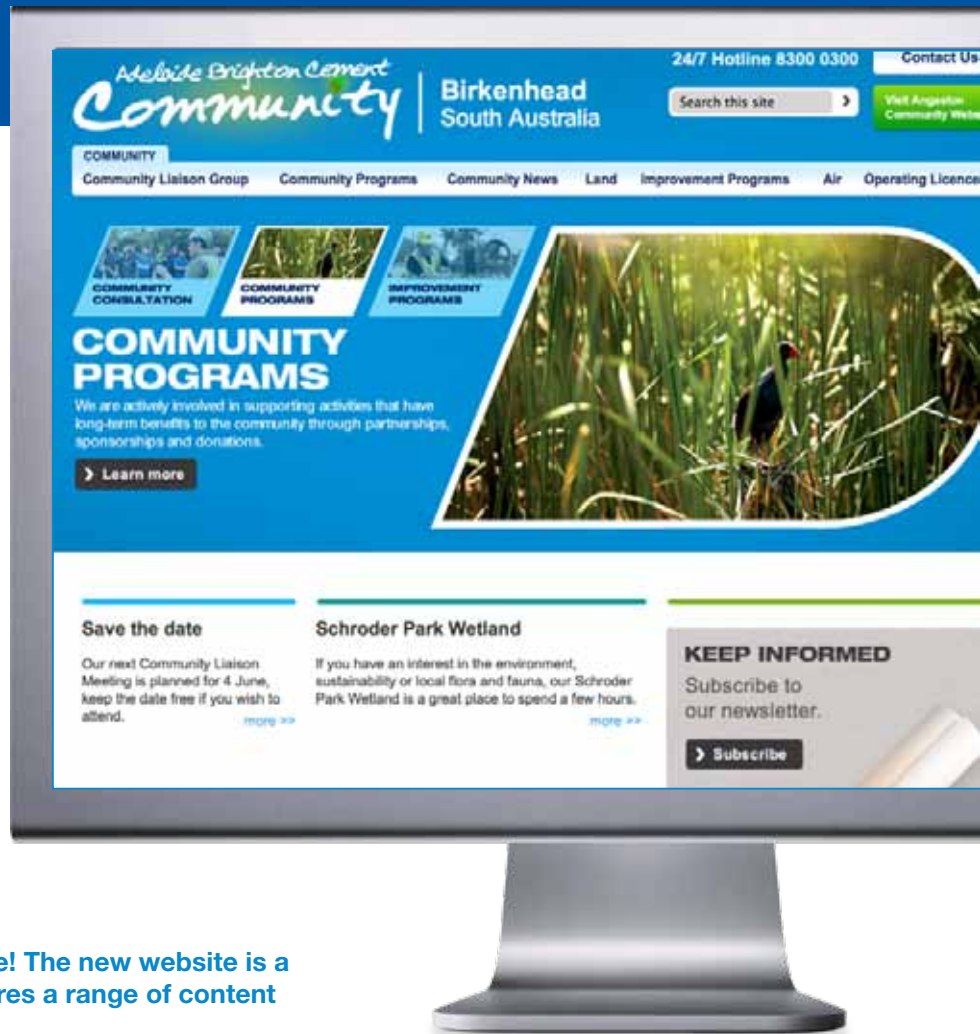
Adelaide Brighton Cement
Community
Birkenhead
South Australia

24/7 Hotline 8300 0300
Contact Us
Search this site
Visit Angaston Community Website

COMMUNITY
Community Liaison Group
Community Programs
Community News
Land
Improvement Programs
Air
Operating Licence

COMMUNITY CONSULTATION
COMMUNITY PROGRAMS
IMPROVEMENT PROGRAMS

COMMUNITY PROGRAMS
We are actively involved in supporting activities that have long-term benefits to the community through partnerships, sponsorships and donations.

Learn more

Save the date
Our next Community Liaison Meeting is planned for 4 June, keep the date free if you wish to attend.
more >>

Schroder Park Wetland
If you have an interest in the environment, sustainability or local flora and fauna, our Schroder Park Wetland is a great place to spend a few hours.
more >>

KEEP INFORMED
Subscribe to our newsletter.
Subscribe

e! The new website is a
res a range of content